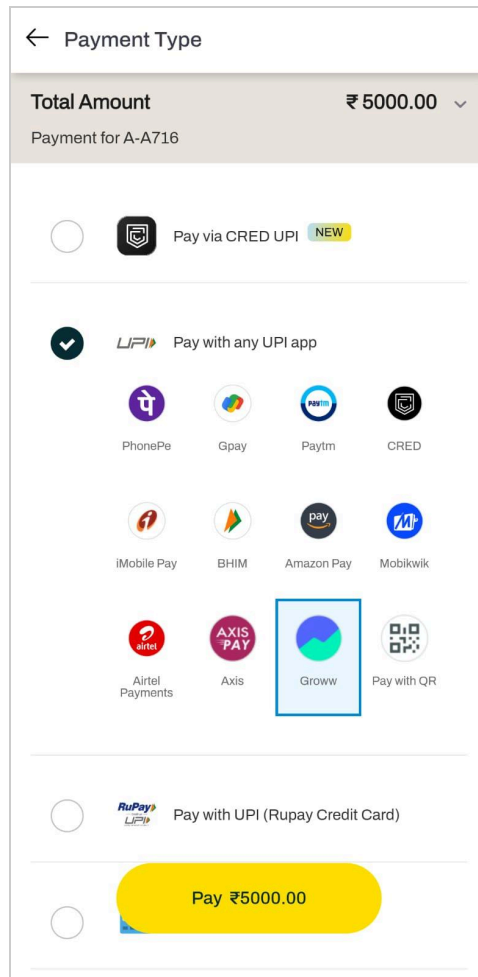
← Payment Type

Total Amount ₹ 5000.00

Payment for A-A716

Pay via CRED UPI NEW

UPI Pay with any UPI app

पे PhonePe

Gpay

paytm Paytm

CRED

iMobile Pay

BHIM

pay Amazon Pay

Mobikwik

airtel Airtel Payments

AXIS PAY Axis

Groww

Pay with QR

RuPay UPI Pay with UPI (Rupay Credit Card)

Pay ₹5000.00